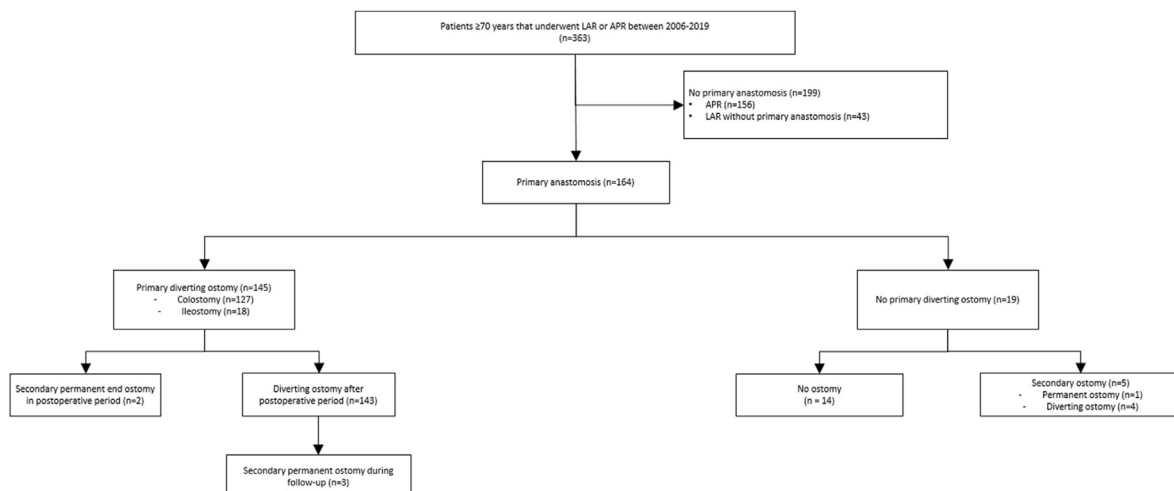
Patients ≥70 years that underwent LAR or APR between 2006-2019
(n=363)

No primary anastomosis (n=199)
• APR (n=156)
• LAR without primary anastomosis (n=43)

Primary anastomosis (n=164)

Primary diverting ostomy (n=145)
- Colostomy (n=127)
- Ileostomy (n=18)

No primary diverting ostomy (n=19)

Secondary permanent end ostomy in postoperative period (n=2)

Diverting ostomy after postoperative period (n=143)

Secondary permanent ostomy during follow-up (n=3)

No ostomy
(n = 14)

Secondary ostomy (n=5)
- Permanent ostomy (n=1)
- Diverting ostomy (n=4)